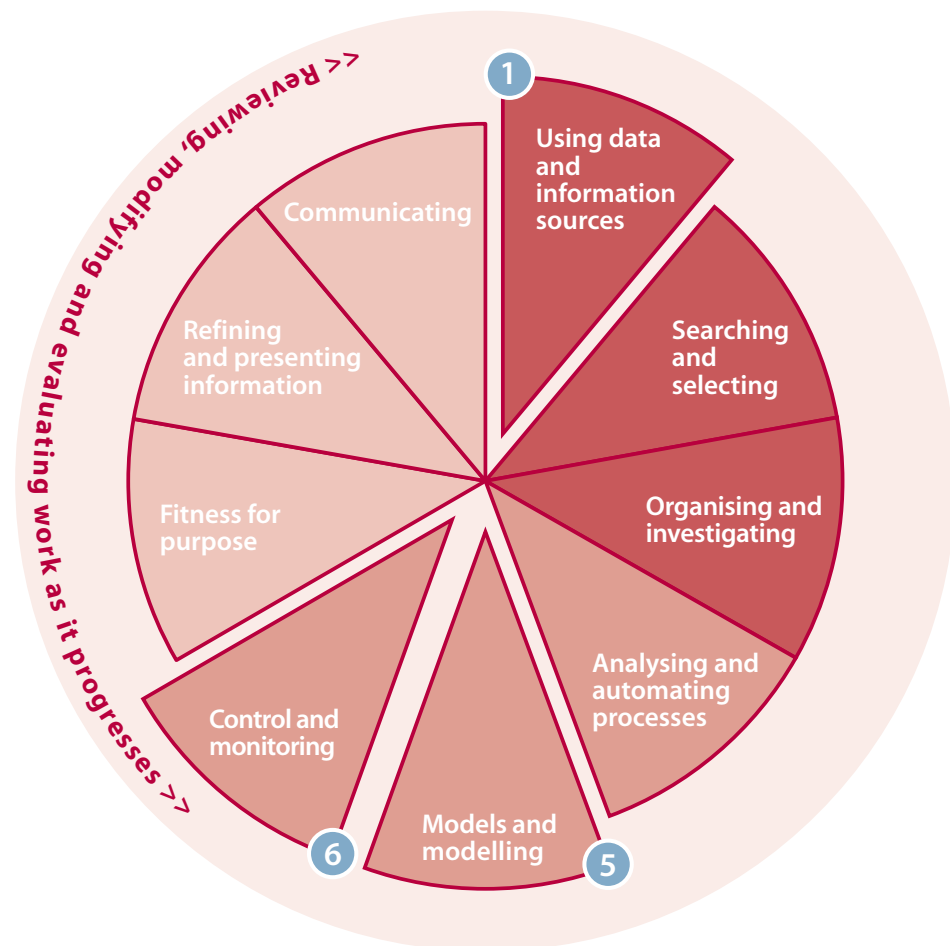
Reviewing, modifying and evaluating work as it progresses >> >>

1

Using data and information sources

Searching and selecting

Organising and investigating

Analysing and automating processes

5

Models and modelling

6

Control and monitoring

Fitness for purpose

Refining and presenting information

Communicating